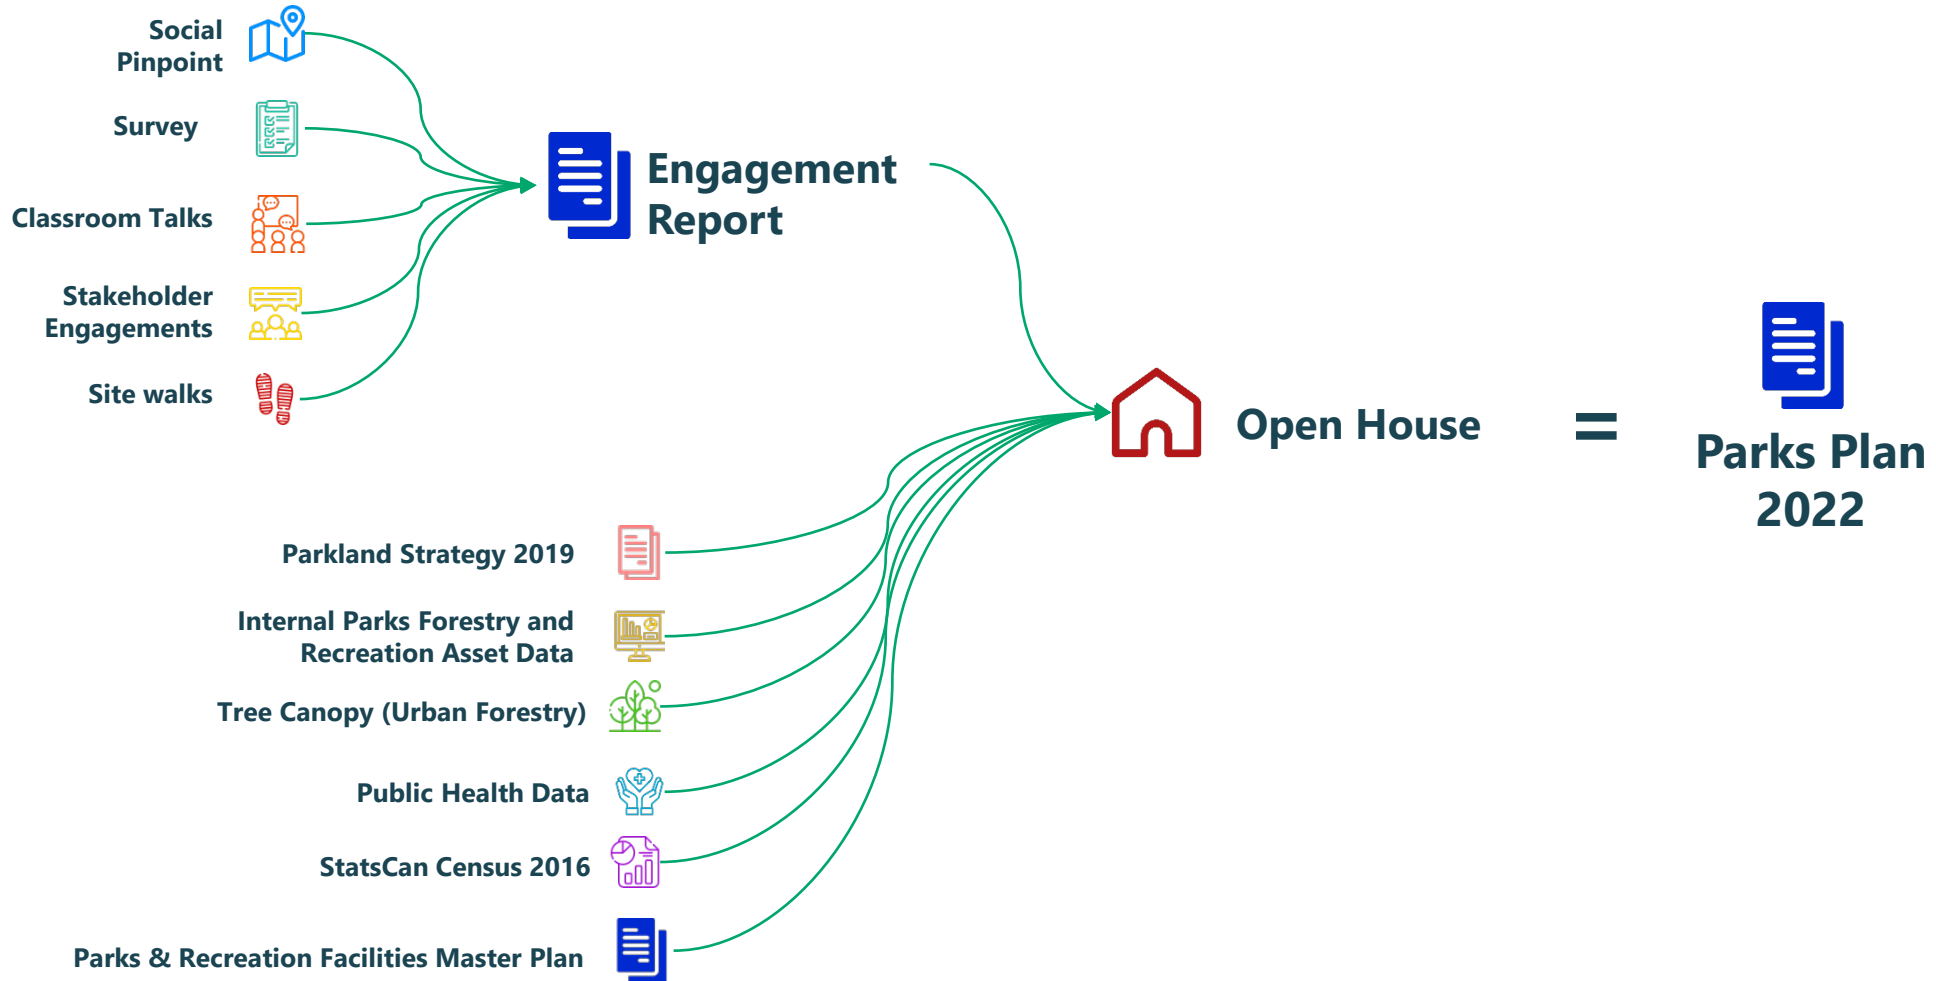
Social Pinpoint

Survey

Classroom Talks

Stakeholder Engagements

Site walks

Engagement Report

Open House

=

Parks Plan 2022

Parkland Strategy 2019

Internal Parks Forestry and Recreation Asset Data

Tree Canopy (Urban Forestry)

Public Health Data

StatsCan Census 2016

Parks & Recreation Facilities Master Plan